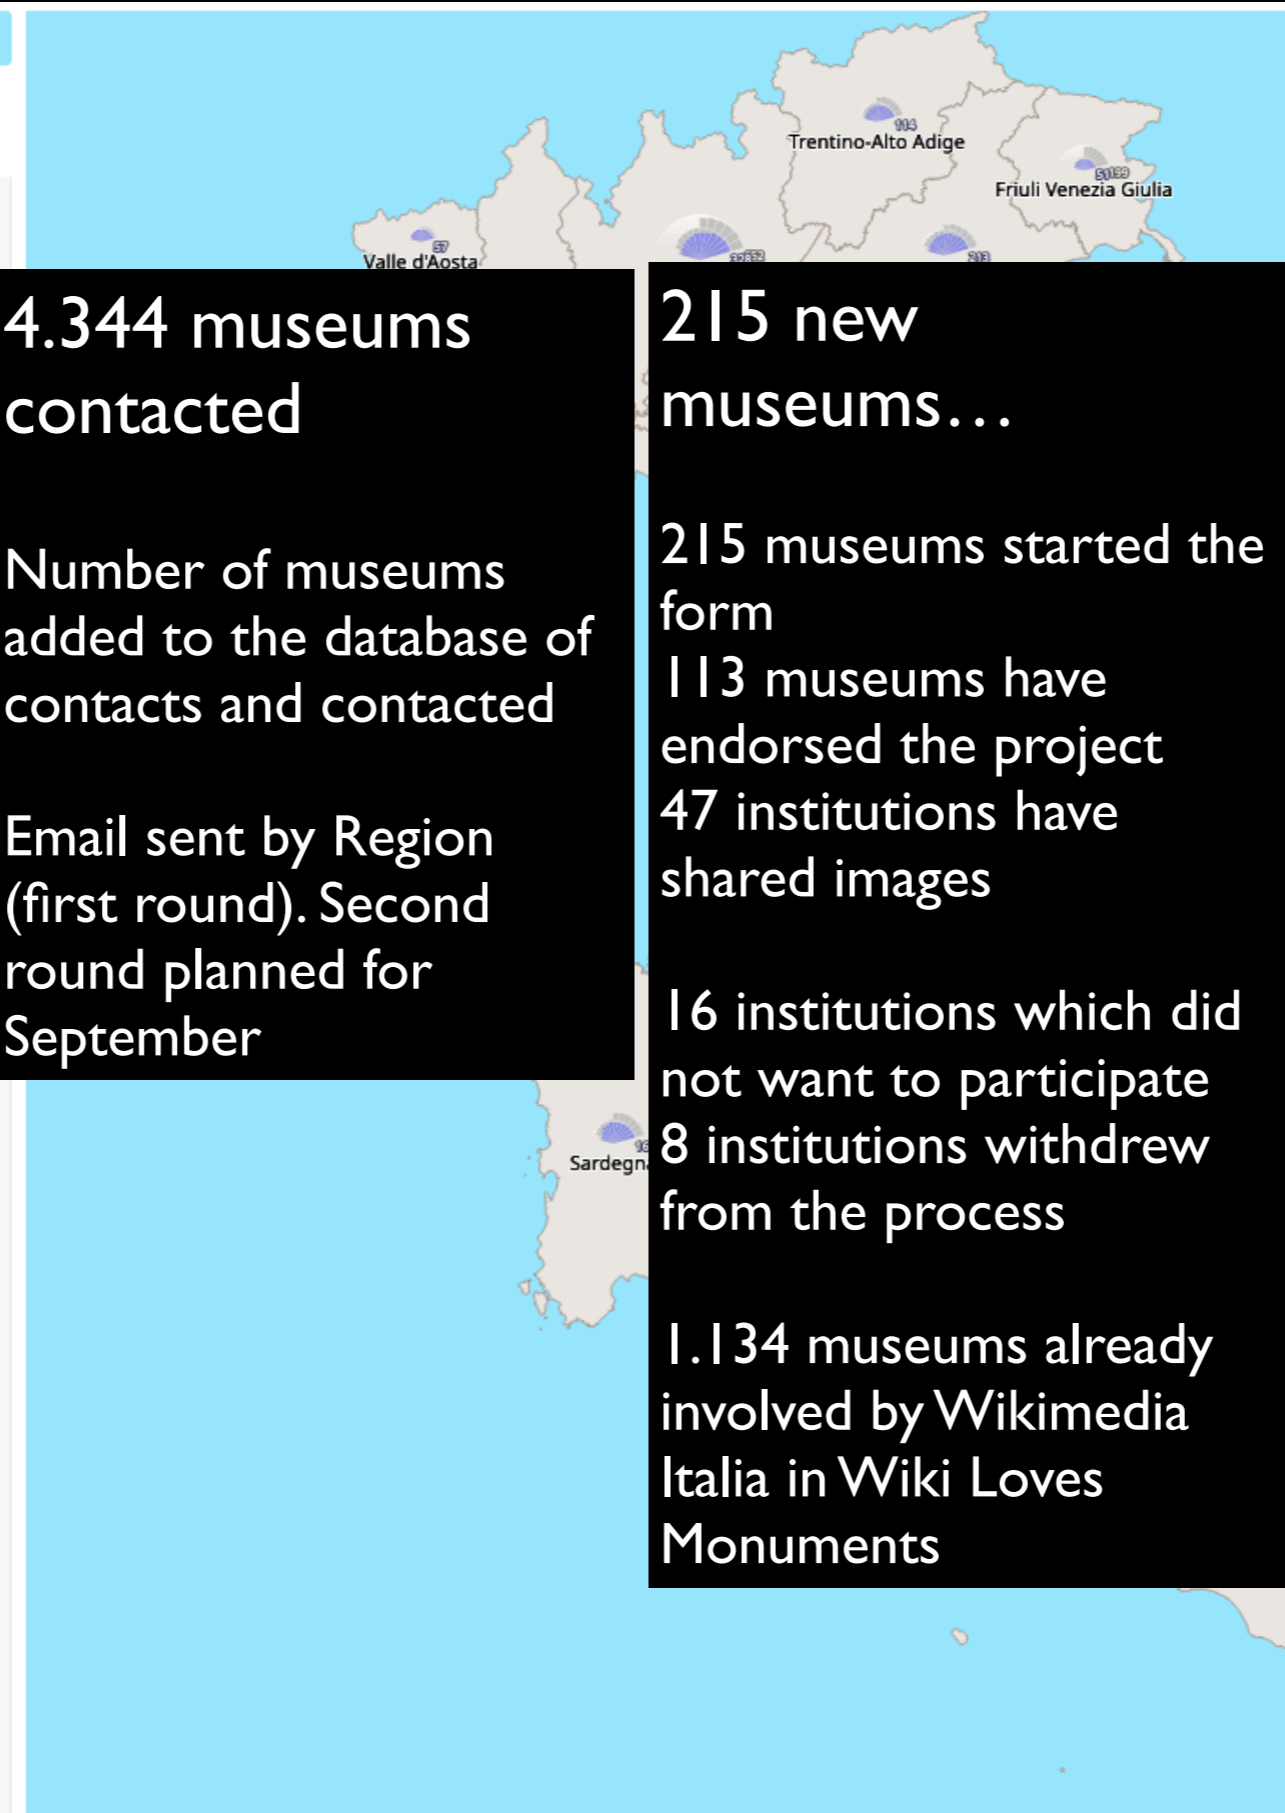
114
Trentino-Alto Adige

51/59
Friuli Venezia Giulia

57
Valle d'Aosta

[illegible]

213

4.344 museums contacted

Number of museums added to the database of contacts and contacted

Email sent by Region (first round). Second round planned for September

215 new museums…

215 museums started the form
113 museums have endorsed the project
47 institutions have shared images

16 institutions which did not want to participate
8 institutions withdrew from the process

1.134 museums already involved by Wikimedia Italia in Wiki Loves Monuments

Sardegn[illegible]